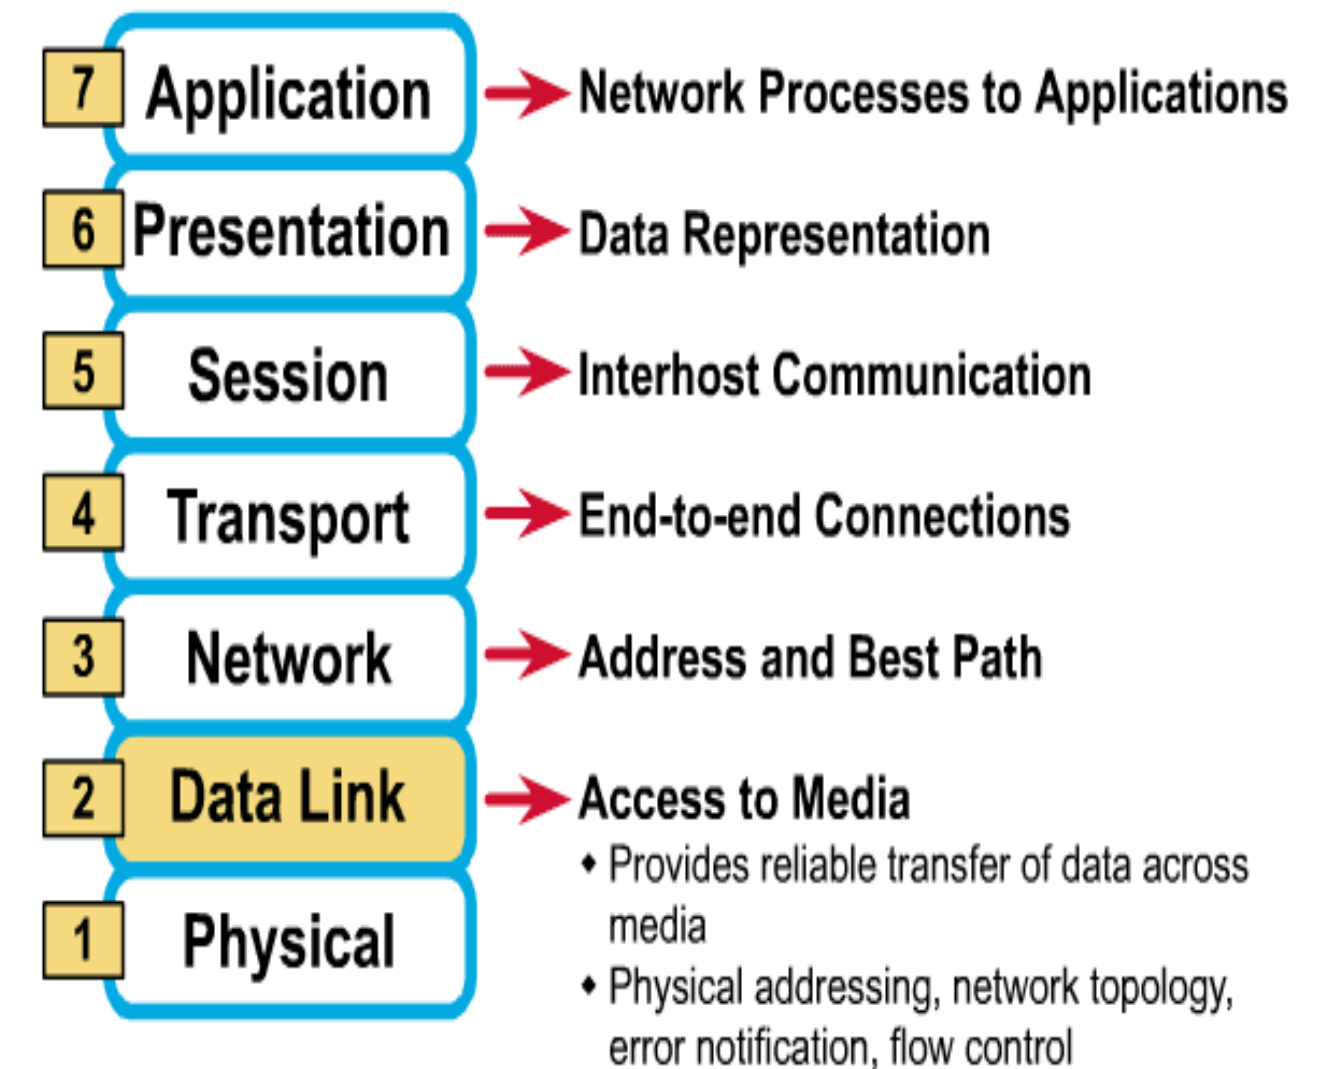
7 Application → Network Processes to Applications

6 Presentation → Data Representation

5 Session → Interhost Communication

4 Transport → End-to-end Connections

3 Network → Address and Best Path

2 Data Link → Access to Media

• Provides reliable transfer of data across media

• Physical addressing, network topology, error notification, flow control

1 Physical